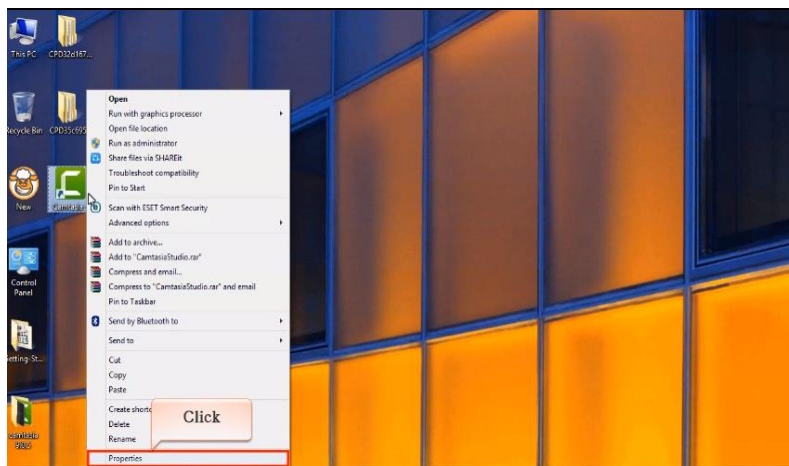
This PC
CPD32d167...
Recycle Bin
CPD35c695
New
Camtasia
Control Panel
Setting-St...
camtasia 2024

Open
Run with graphics processor
Open file location
Run as administrator
Share files via SHAREit
Troubleshoot compatibility
Pin to Start
Scan with ESET Smart Security
Advanced options
Add to archive...
Add to "CamtasiaStudio.rar"
Compress and email...
Compress to "CamtasiaStudio.rar" and email
Pin to Taskbar
Send by Bluetooth to
Send to
Cut
Copy
Paste
Create shortc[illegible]
Delete
Rename
Properties

Click